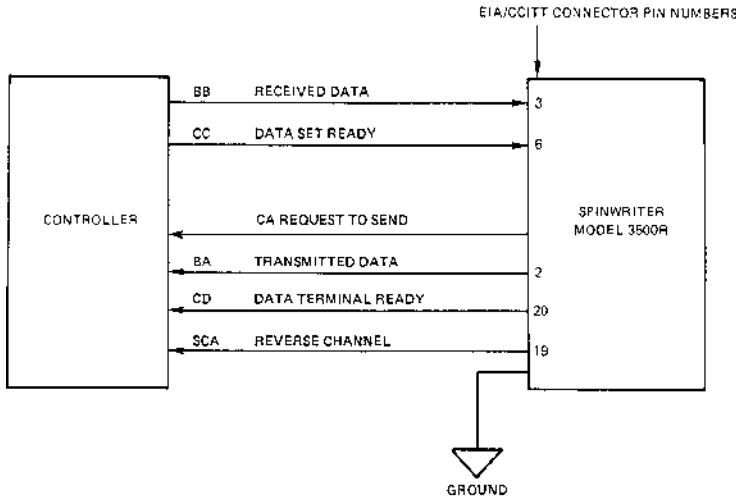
EIA/CCITT CONNECTOR PIN NUMBERS

CONTROLLER

BB RECEIVED DATA 3

CC DATA SET READY 6

CA REQUEST TO SEND

BA TRANSMITTED DATA 2

CD DATA TERMINAL READY 20

SCA REVERSE CHANNEL 19

SPINWRITER MODEL 3500R

GROUND